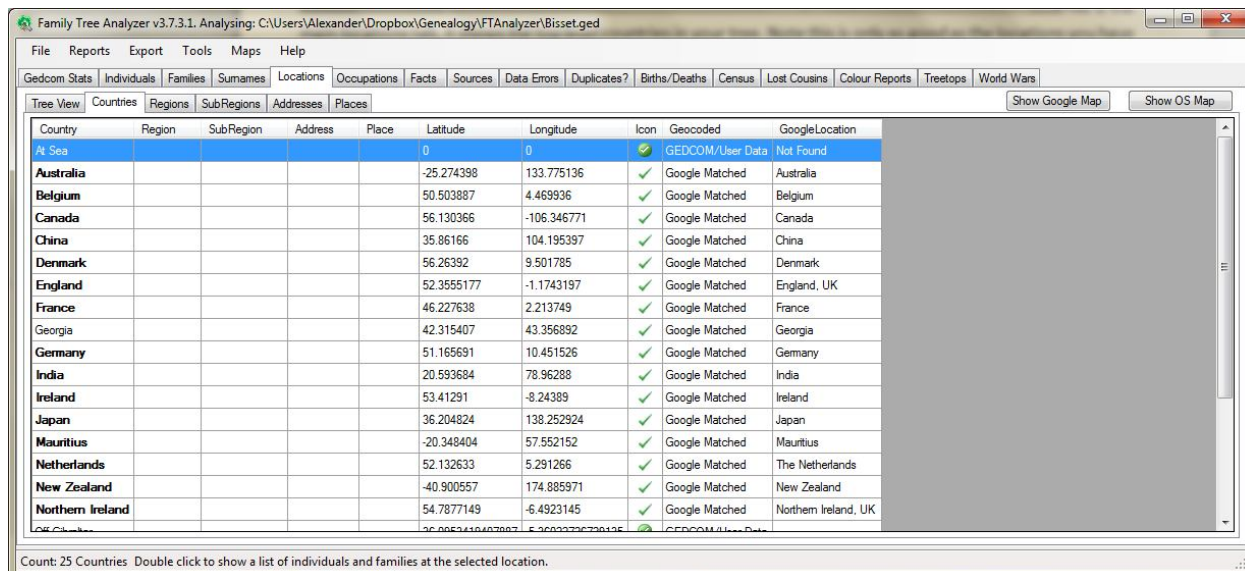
Family Tree Analyzer v3.7.3.1. Analysing: C:\Users\Alexander\Dropbox\Genealogy\FTAnalyzer\Bisset.ged

File Reports Export Tools Maps Help

Gedcom Stats | Individuals | Families | Surnames | Locations | Occupations | Facts | Sources | Data Errors | Duplicates? | Births/Deaths | Census | Lost Cousins | Colour Reports | Treetops | World Wars

Tree View | Countries | Regions | SubRegions | Addresses | Places

Show Google Map | Show OS Map

| Country | Region | SubRegion | Address | Place | Latitude | Longitude | Icon | Geocoded | GoogleLocation |
|---|---|---|---|---|---|---|---|---|---|
| At Sea | | | | | 0 | 0 | | GEDCOM/User Data | Not Found |
| Australia | | | | | -25.274398 | 133.775136 | ✓ | Google Matched | Australia |
| Belgium | | | | | 50.503887 | 4.469936 | ✓ | Google Matched | Belgium |
| Canada | | | | | 56.130366 | -106.346771 | ✓ | Google Matched | Canada |
| China | | | | | 35.86166 | 104.195397 | ✓ | Google Matched | China |
| Denmark | | | | | 56.26392 | 9.501785 | ✓ | Google Matched | Denmark |
| England | | | | | 52.3555177 | -1.1743197 | ✓ | Google Matched | England, UK |
| France | | | | | 46.227638 | 2.213749 | ✓ | Google Matched | France |
| Georgia | | | | | 42.315407 | 43.356892 | ✓ | Google Matched | Georgia |
| Germany | | | | | 51.165691 | 10.451526 | ✓ | Google Matched | Germany |
| India | | | | | 20.593684 | 78.96288 | ✓ | Google Matched | India |
| Ireland | | | | | 53.41291 | -8.24389 | ✓ | Google Matched | Ireland |
| Japan | | | | | 36.204824 | 138.252924 | ✓ | Google Matched | Japan |
| Mauritius | | | | | -20.348404 | 57.552152 | ✓ | Google Matched | Mauritius |
| Netherlands | | | | | 52.132633 | 5.291266 | ✓ | Google Matched | The Netherlands |
| New Zealand | | | | | -40.900557 | 174.885971 | ✓ | Google Matched | New Zealand |
| Northern Ireland | | | | | 54.7877149 | -6.4923145 | ✓ | Google Matched | Northern Ireland, UK |
| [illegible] | | | | | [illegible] | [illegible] | | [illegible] | |

Count: 25 Countries Double click to show a list of individuals and families at the selected location.